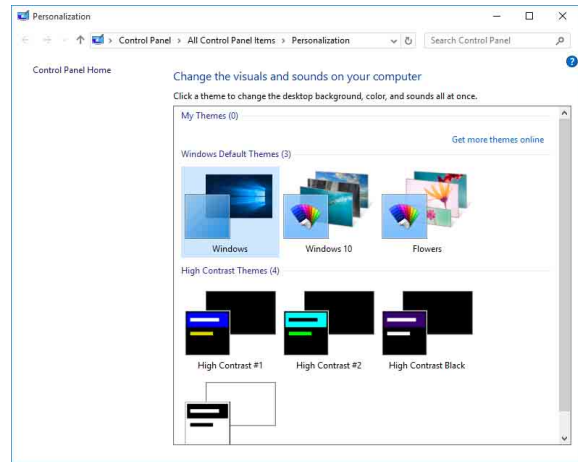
Personalization

Control Panel > All Control Panel Items > Personalization

Search Control Panel

Control Panel Home

Change the visuals and sounds on your computer

Click a theme to change the desktop background, color, and sounds all at once.

My Themes (0)

Get more themes online

Windows Default Themes (3)

Windows

Windows 10

Flowers

High Contrast Themes (4)

High Contrast #1

High Contrast #2

High Contrast Black